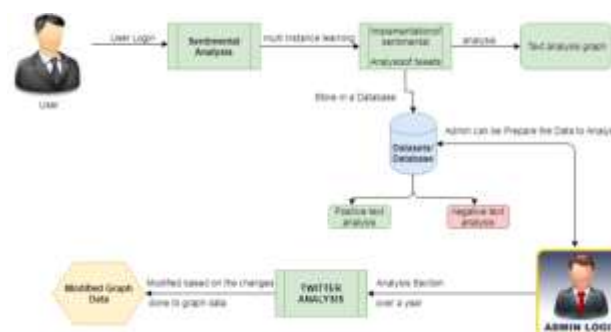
User

User Login

Sentimental Analysis

multi instance learning

Implementation of sentimental

Analysis of tweets

analyse

Text analysis graph

Store in a Database

Admin can be Prepare the Data to Analy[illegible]

Datasets/ Database

Positive text analysis

negative text analysis

Modified Graph Data

Modified based on the changes done to graph data

TWITTER ANALYSIS

Analysis Election over a year

ADMIN LOG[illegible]